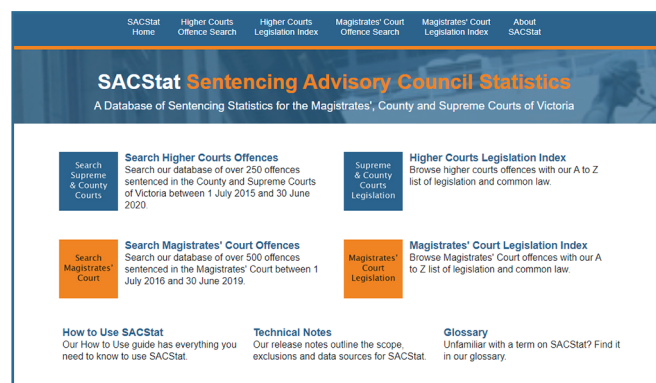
SACStat Home | Higher Courts Offence Search | Higher Courts Legislation Index | Magistrates' Court Offence Search | Magistrates' Court Legislation Index | About SACStat

SACStat Sentencing Advisory Council Statistics

A Database of Sentencing Statistics for the Magistrates', County and Supreme Courts of Victoria

Search Supreme & County Courts

Search Higher Courts Offences

Search our database of over 250 offences sentenced in the County and Supreme Courts of Victoria between 1 July 2015 and 30 June 2020.

Supreme & County Courts Legislation

Higher Courts Legislation Index

Browse higher courts offences with our A to Z list of legislation and common law.

Search Magistrates' Court

Search Magistrates' Court Offences

Search our database of over 500 offences sentenced in the Magistrates' Court between 1 July 2016 and 30 June 2019.

Magistrates' Court Legislation

Magistrates' Court Legislation Index

Browse Magistrates' Court offences with our A to Z list of legislation and common law.

How to Use SACStat

Our How to Use guide has everything you need to know to use SACStat.

Technical Notes

Our release notes outline the scope, exclusions and data sources for SACStat.

Glossary

Unfamiliar with a term on SACStat? Find it in our glossary.